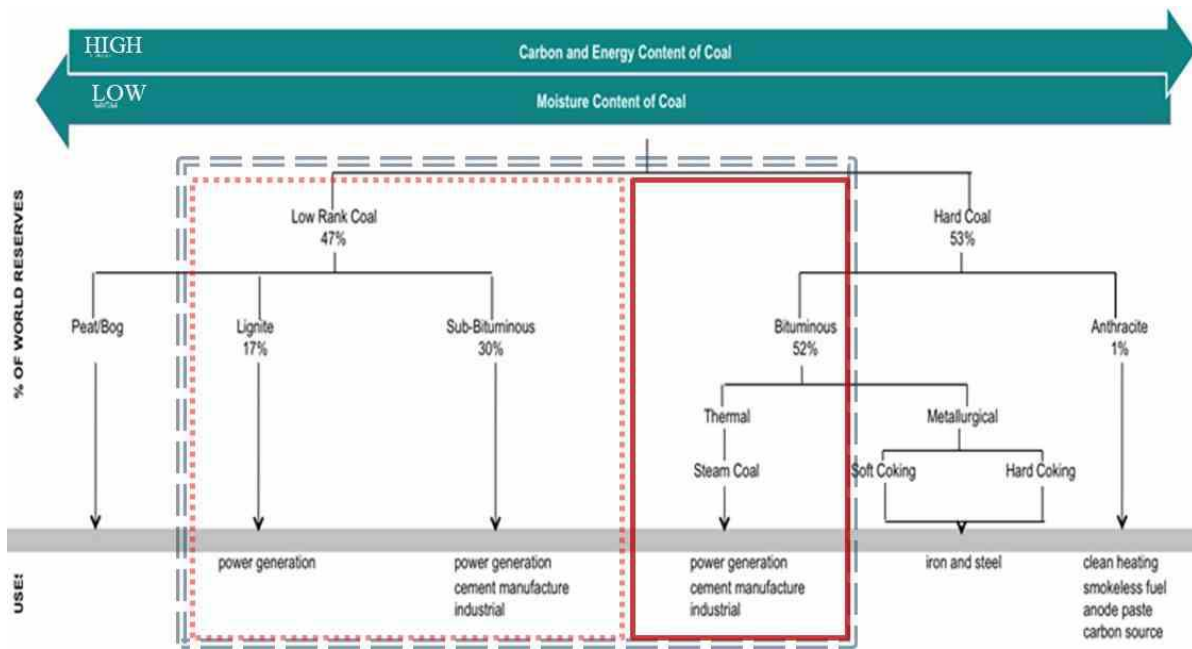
HIGH

Carbon and Energy Content of Coal

LOW

Moisture Content of Coal

% OF WORLD RESERVES

Low Rank Coal
47%

Hard Coal
53%

Peat/Bog

Lignite
17%

Sub-Bituminous
30%

Bituminous
52%

Anthracite
1%

Thermal

Metallurgical

Steam Coal

Soft Coking

Hard Coking

USES

power generation

power generation
cement manufacture
industrial

power generation
cement manufacture
industrial

iron and steel

clean heating
smokeless fuel
anode paste
carbon source